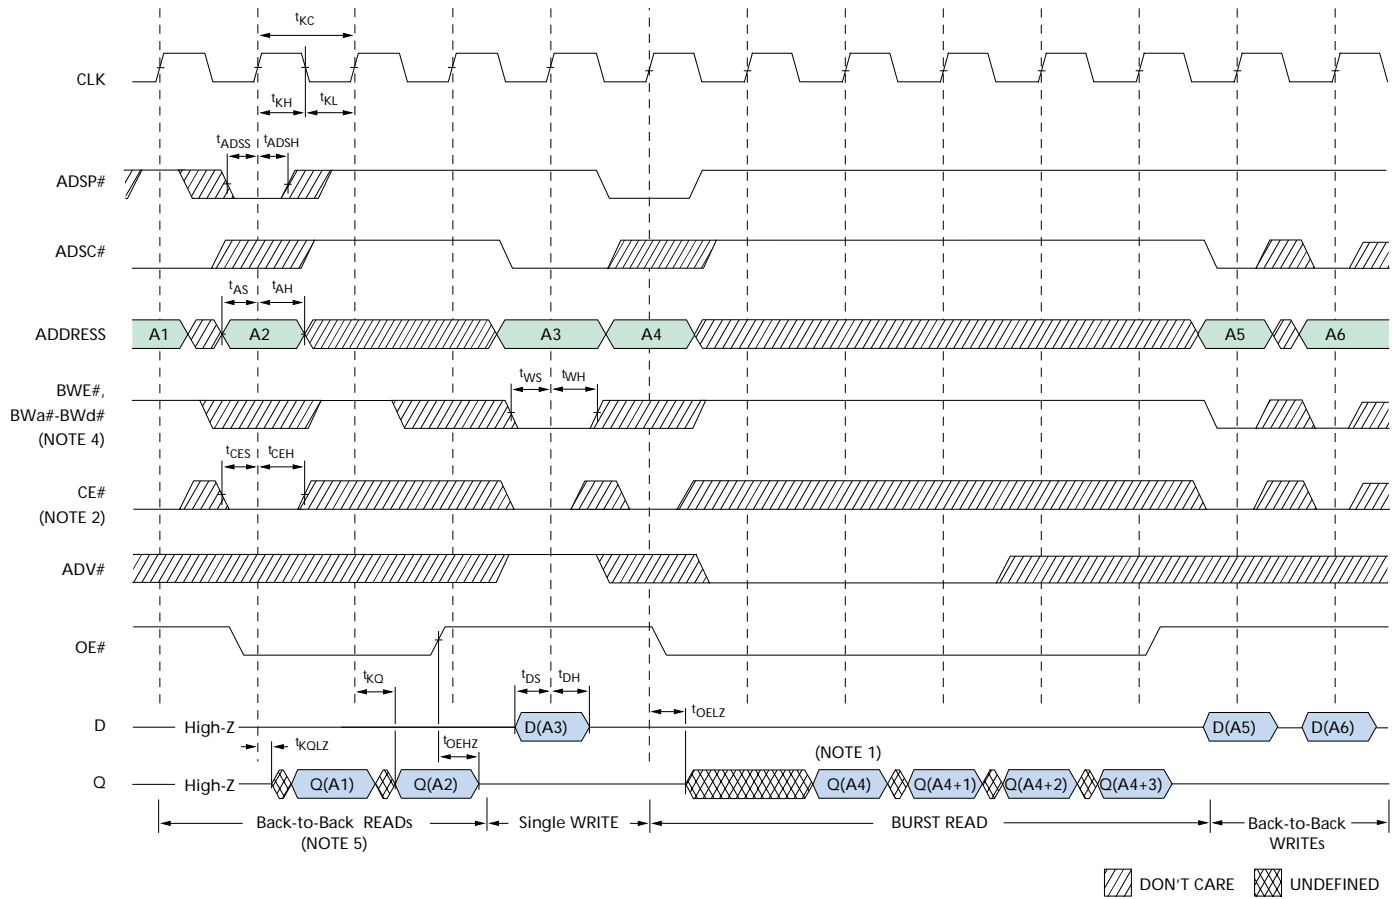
$t_{KC}$

CLK

$t_{KH}$ $t_{KL}$

$t_{ADSS}$ $t_{ADSH}$

ADSP#

ADSC#

$t_{AS}$ $t_{AH}$

ADDRESS A1 A2 A3 A4 A5 A6

$t_{WS}$ $t_{WH}$

BWE#, BWa#-BWd# (NOTE 4)

$t_{CES}$ $t_{CEH}$

CE# (NOTE 2)

ADV#

OE#

$t_{KQ}$

$t_{DS}$ $t_{DH}$

D High-Z D(A3) $t_{OELZ}$ D(A5) D(A6)

$t_{KQLZ}$ $t_{OEHZ}$ (NOTE 1)

Q High-Z Q(A1) Q(A2) Q(A4) Q(A4+1) Q(A4+2) Q(A4+3)

Back-to-Back READs (NOTE 5)

Single WRITE

BURST READ

Back-to-Back WRITEs

DON'T CARE UNDEFINED